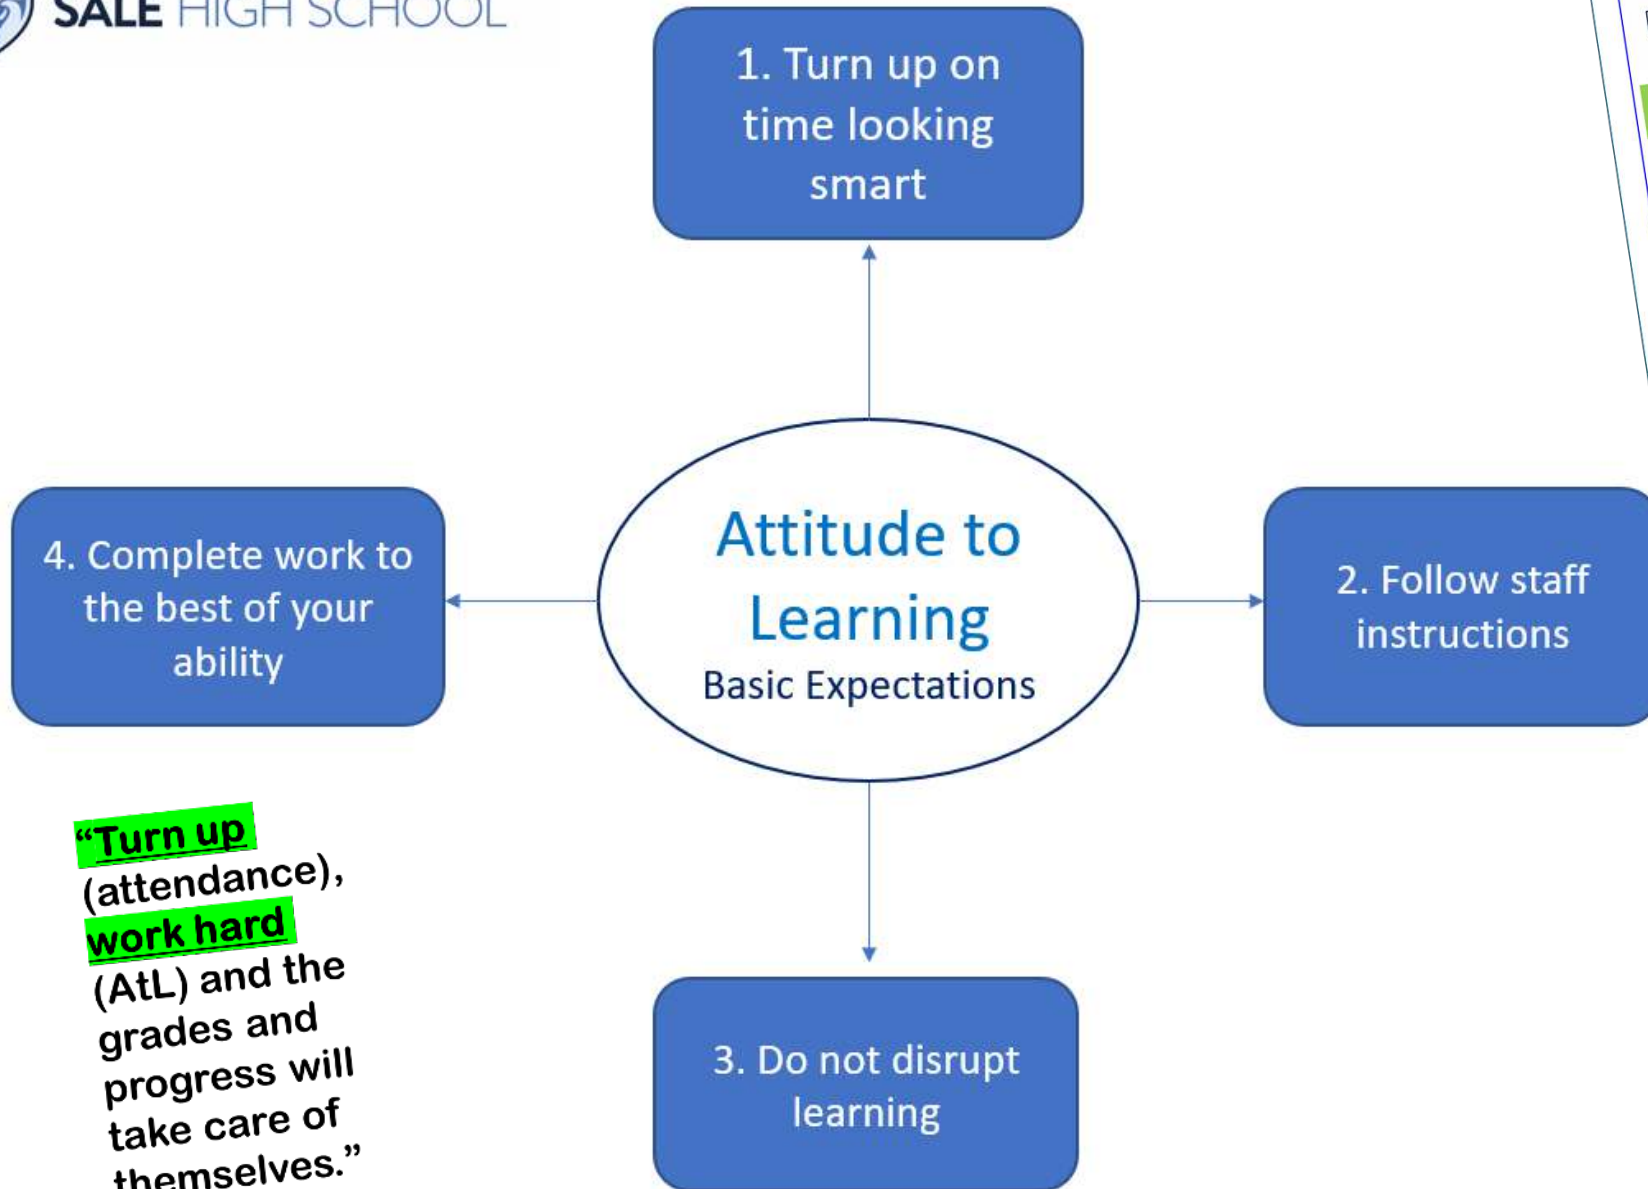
SALE HIGH SCHOOL

1. Turn up on time looking smart

Attitude to Learning
Basic Expectations

4. Complete work to the best of your ability

2. Follow staff instructions

3. Do not disrupt learning

"Turn up (attendance), work hard (AtL) and the grades and progress will take care of themselves."